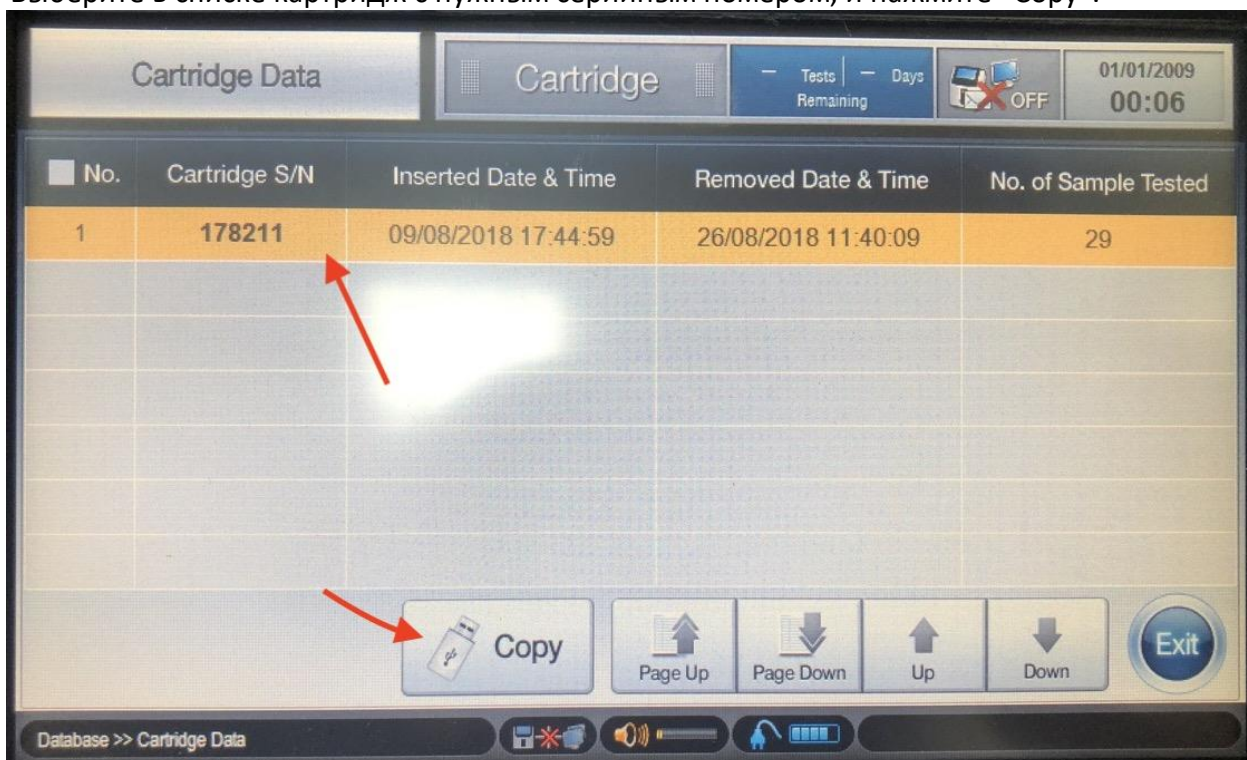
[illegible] Copy".

Cartridge Data

Cartridge

— Tests | — Days
Remaining

OFF

01/01/2009
00:06

| No. | Cartridge S/N | Inserted Date & Time | Removed Date & Time | No. of Sample Tested |
|---|---|---|---|---|
| 1 | 178211 | 09/08/2018 17:44:59 | 26/08/2018 11:40:09 | 29 |

Copy

Page Up

Page Down

Up

Down

Exit

Database >> Cartridge Data